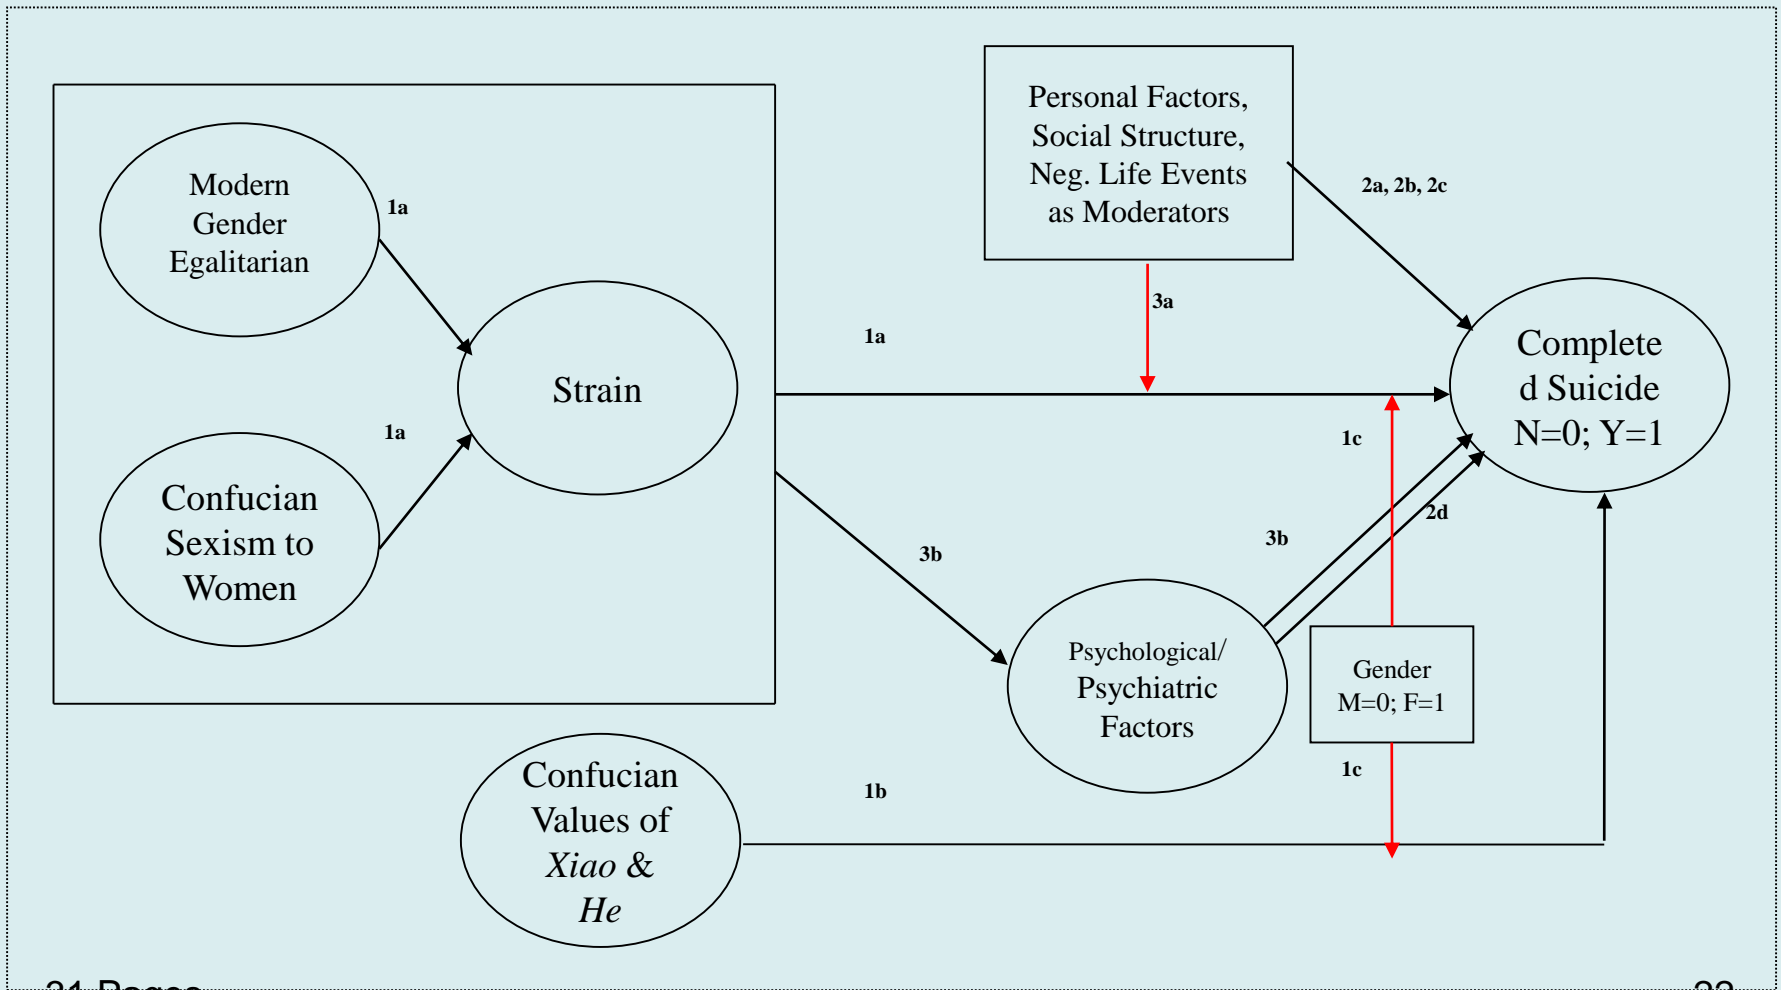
Personal Factors, Social Structure, Neg. Life Events as Moderators

Modern Gender Egalitarian

1a

Strain

1a

Confucian Sexism to Women

2a, 2b, 2c

3a

1a

Complete d Suicide N=0; Y=1

1c

2d

3b

3b

Psychological/ Psychiatric Factors

Gender M=0; F=1

1c

Confucian Values of *Xiao* & *He*

1b

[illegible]